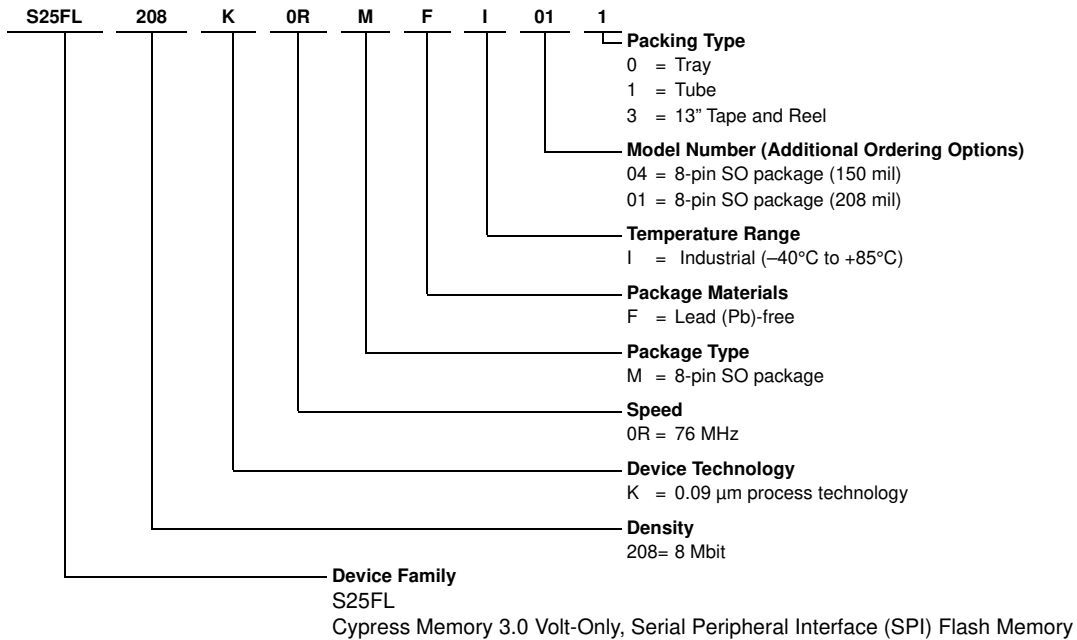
S25FL 208 K 0R M F I 01 1

Packing Type
0 = Tray
1 = Tube
3 = 13" Tape and Reel

Model Number (Additional Ordering Options)
04 = 8-pin SO package (150 mil)
01 = 8-pin SO package (208 mil)

Temperature Range
I = Industrial (–40°C to +85°C)

Package Materials
F = Lead (Pb)-free

Package Type
M = 8-pin SO package

Speed
0R = 76 MHz

Device Technology
K = 0.09 µm process technology

Density
208= 8 Mbit

Device Family
S25FL
Cypress Memory 3.0 Volt-Only, Serial Peripheral Interface (SPI) Flash Memory